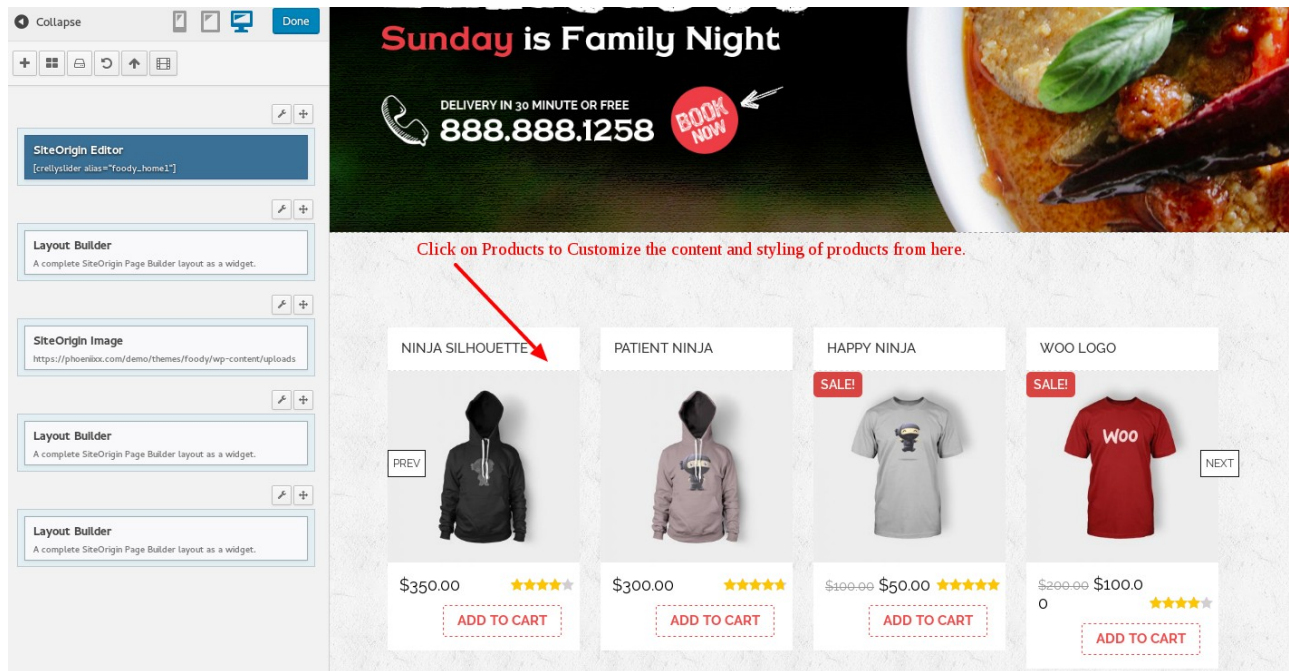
Collapse

Done

SiteOrigin Editor
[crellyslider alias="foody_home1"]

Layout Builder
A complete SiteOrigin Page Builder layout as a widget.

SiteOrigin Image
https://phoeniixx.com/demo/themes/foody/wp-content/uploads

Layout Builder
A complete SiteOrigin Page Builder layout as a widget.

Layout Builder
A complete SiteOrigin Page Builder layout as a widget.

Sunday is Family Night

DELIVERY IN 30 MINUTE OR FREE
888.888.1258

BOOK NOW

Click on Products to Customize the content and styling of products from here.

NINJA SILHOUETTE

PATIENT NINJA

HAPPY NINJA

WOO LOGO

SALE!

SALE!

PREV

NEXT

Woo

$350.00

ADD TO CART

$300.00

ADD TO CART

~~$100.00~~ $50.00

ADD TO CART

~~$200.00~~ $100.00

ADD TO CART